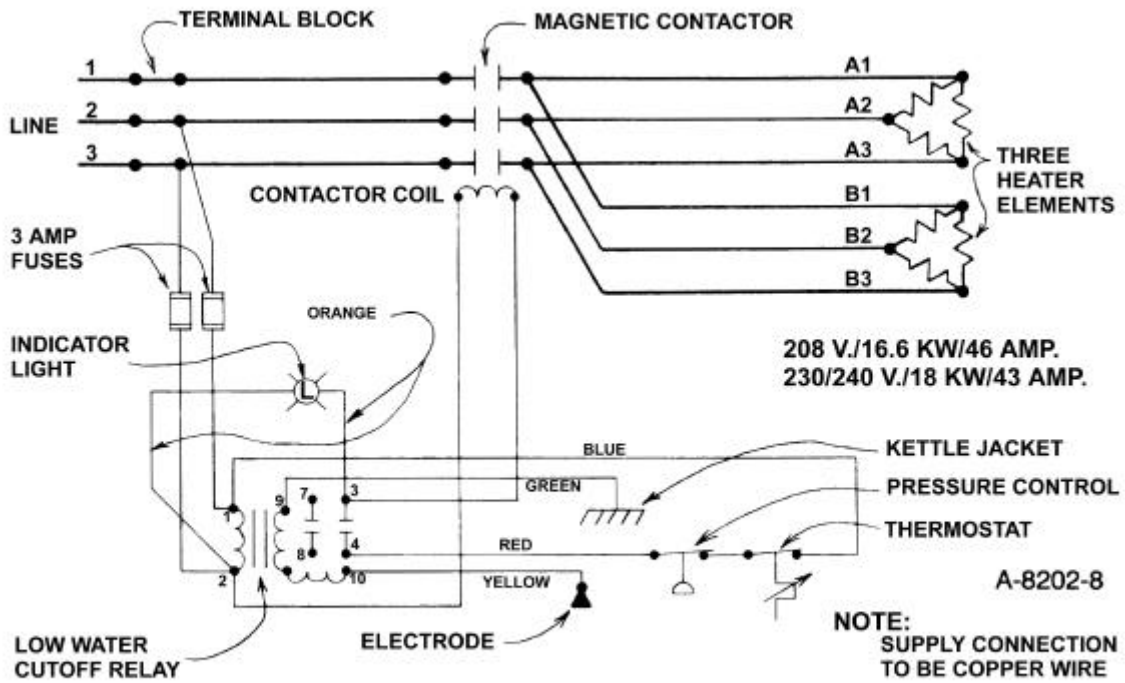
TERMINAL BLOCK

MAGNETIC CONTACTOR

1

2

3

LINE

A1

A2

A3

B1

B2

B3

THREE HEATER ELEMENTS

CONTACTOR COIL

3 AMP FUSES

ORANGE

INDICATOR LIGHT

L

208 V./16.6 KW/46 AMP.
230/240 V./18 KW/43 AMP.

BLUE

KETTLE JACKET

GREEN

PRESSURE CONTROL

THERMOSTAT

9

7

3

1

8

4

RED

2

10

YELLOW

A-8202-8

NOTE:
SUPPLY CONNECTION TO BE COPPER WIRE

LOW WATER CUTOFF RELAY

ELECTRODE